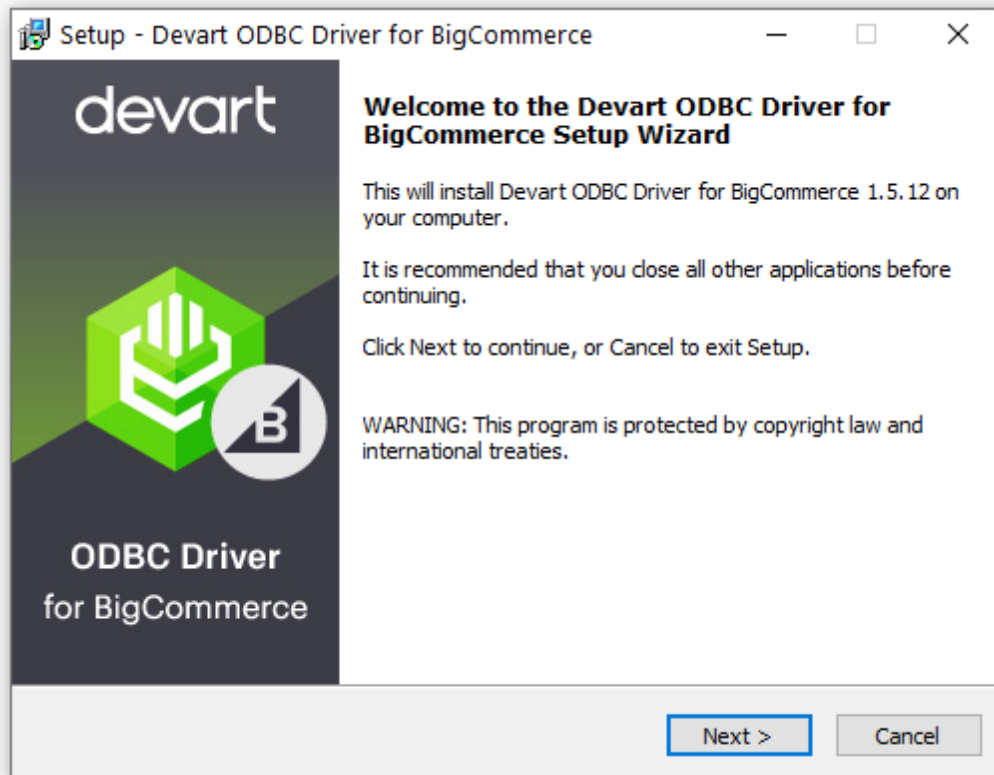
Setup - Devart ODBC Driver for BigCommerce

devart

B

ODBC Driver
for BigCommerce

Welcome to the Devart ODBC Driver for BigCommerce Setup Wizard

This will install Devart ODBC Driver for BigCommerce 1.5.12 on your computer.

It is recommended that you close all other applications before continuing.

Click Next to continue, or Cancel to exit Setup.

WARNING: This program is protected by copyright law and international treaties.

Next >

Cancel